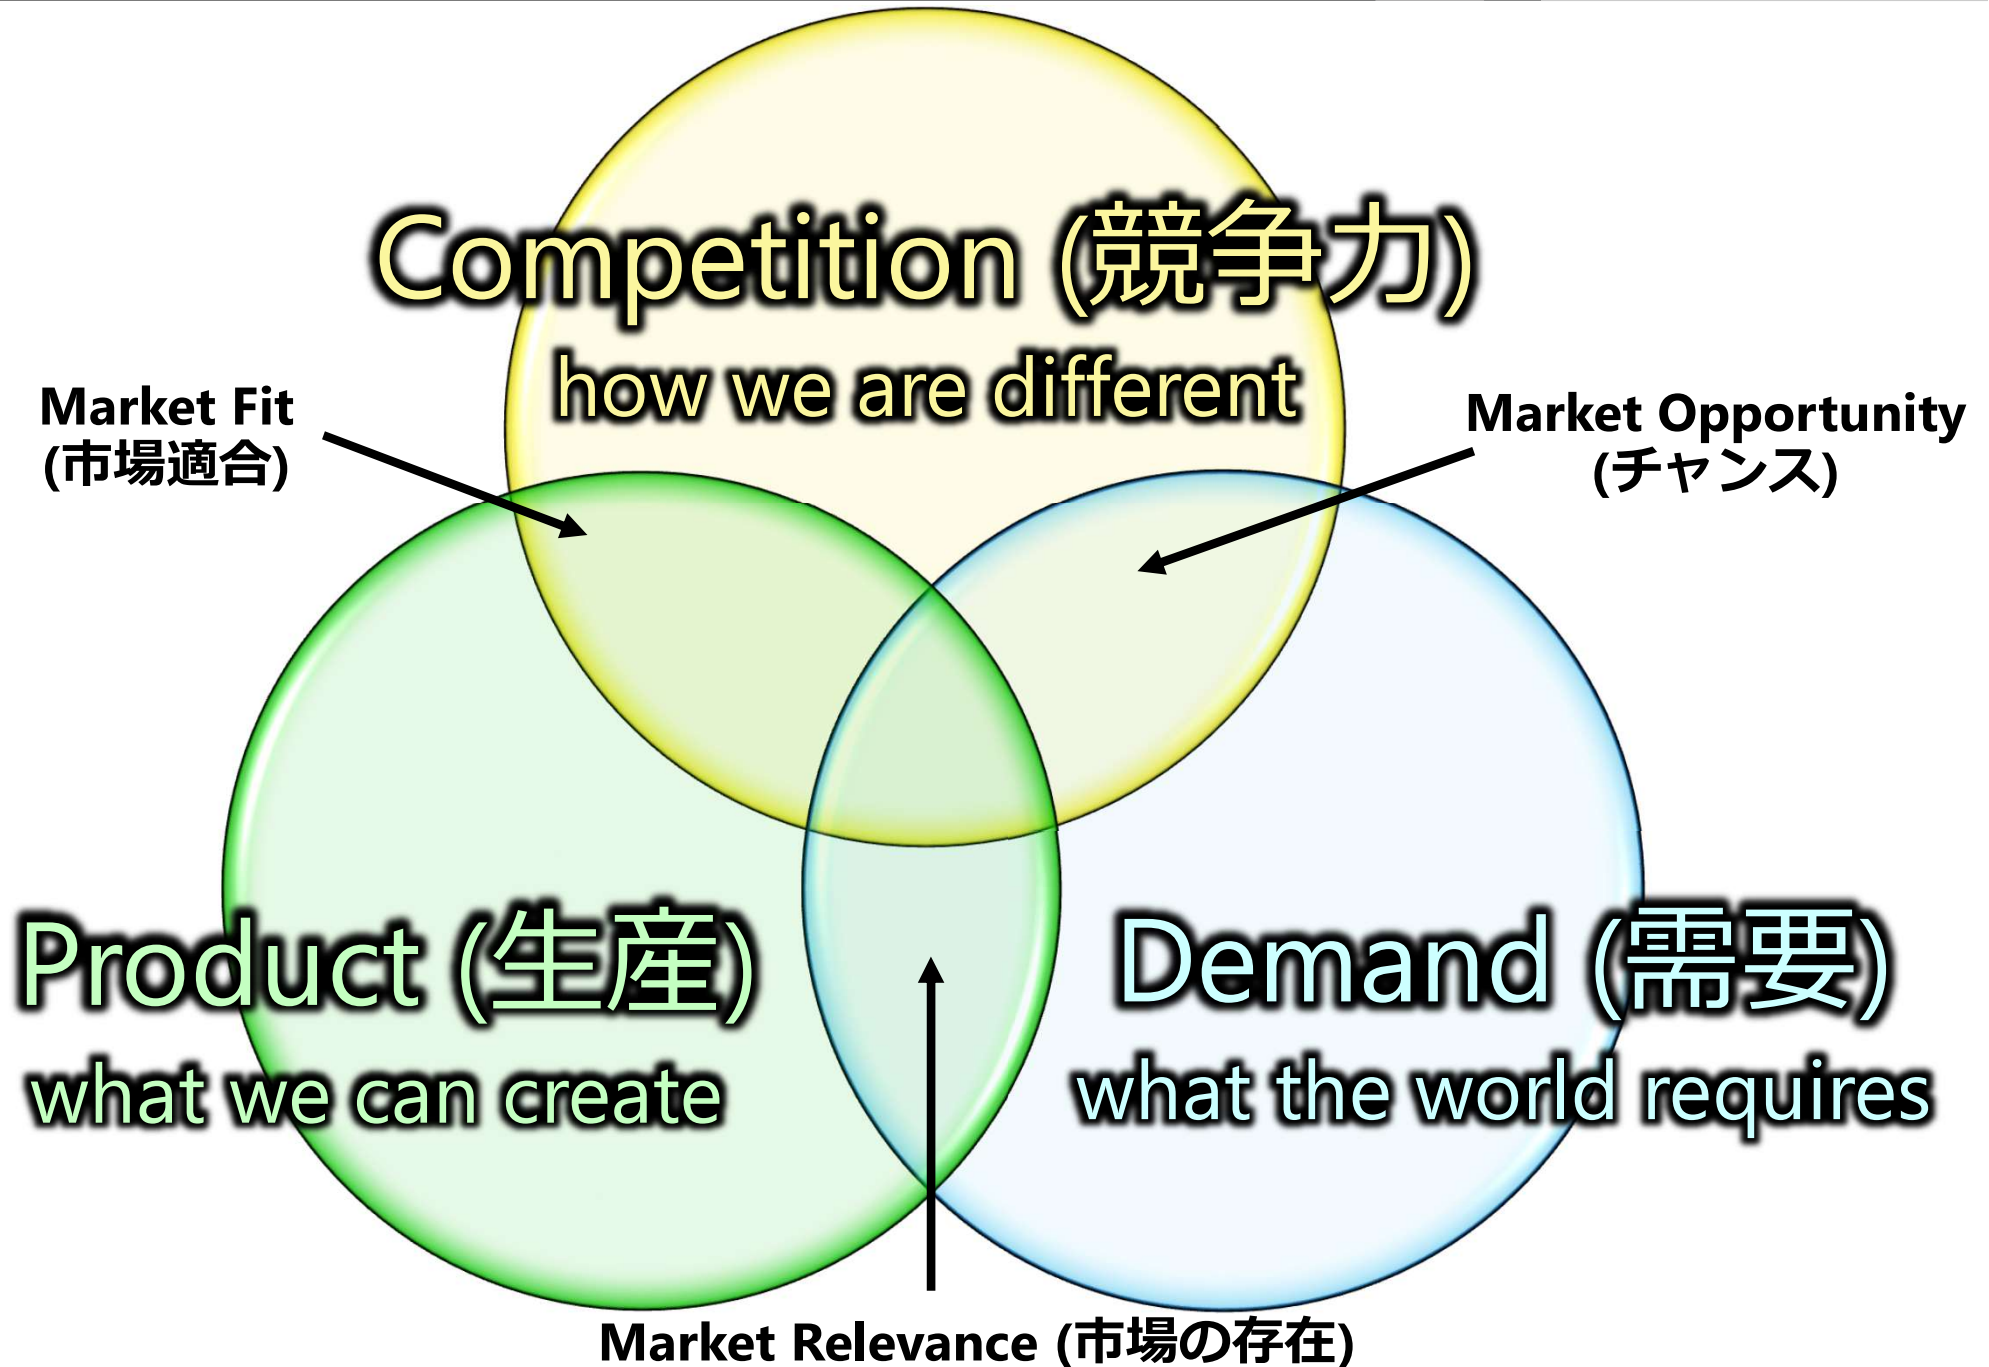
Competition (競争力)
how we are different

Market Fit
(市場適合)

Market Opportunity
(チャンス)

Product (生産)
what we can create

Demand (需要)
what the world requires

Market Relevance (市場の存在)